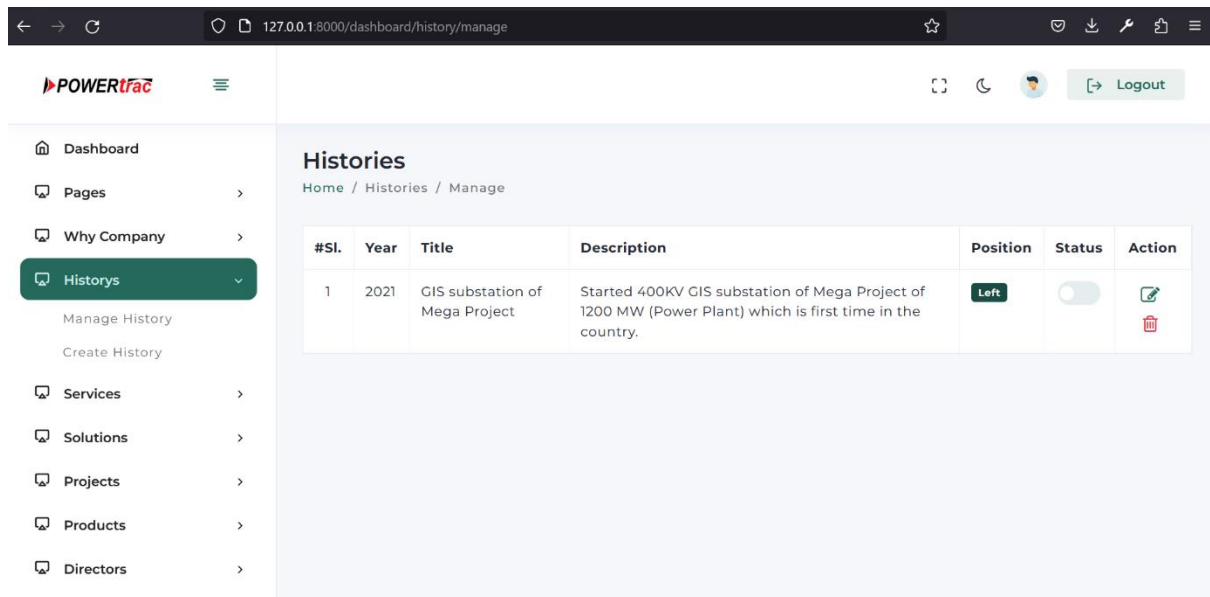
127.0.0.1:8000/dashboard/history/manage

POWERtrac

Logout

Dashboard
Pages
Why Company
Historys
Manage History
Create History
Services
Solutions
Projects
Products
Directors

Histories
Home / Histories / Manage

| #Sl. | Year | Title | Description | Position | Status | Action |
|---|---|---|---|---|---|---|
| 1 | 2021 | GIS substation of Mega Project | Started 400KV GIS substation of Mega Project of 1200 MW (Power Plant) which is first time in the country. | Left | | |